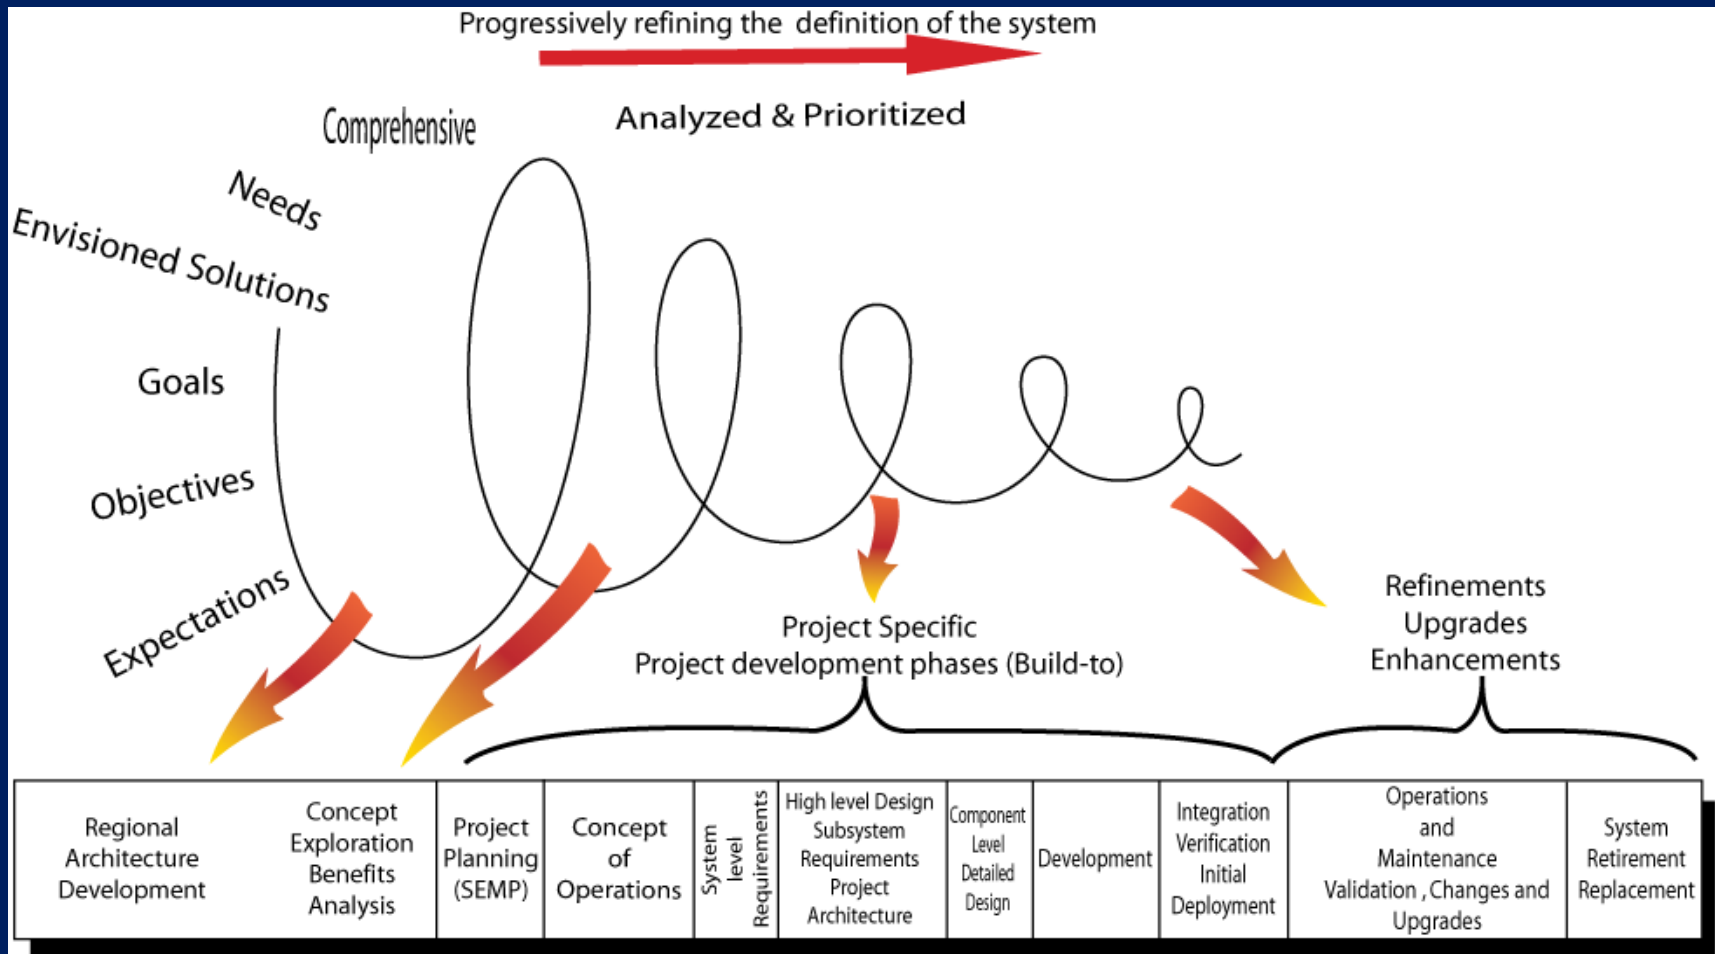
Progressively refining the definition of the system

Comprehensive

Analyzed & Prioritized

Needs

Envisioned Solutions

Goals

Objectives

Expectations

Project Specific
Project development phases (Build-to)

Refinements
Upgrades
Enhancements

| Regional Architecture Development | Concept Exploration Benefits Analysis | Project Planning (SEMP) | Concept of Operations | System level Requirements | High level Design Subsystem Requirements Project Architecture | Component Level Detailed Design | Development | Integration Verification Initial Deployment | Operations and Maintenance Validation , Changes and Upgrades | System Retirement Replacement |
|---|---|---|---|---|---|---|---|---|---|---|